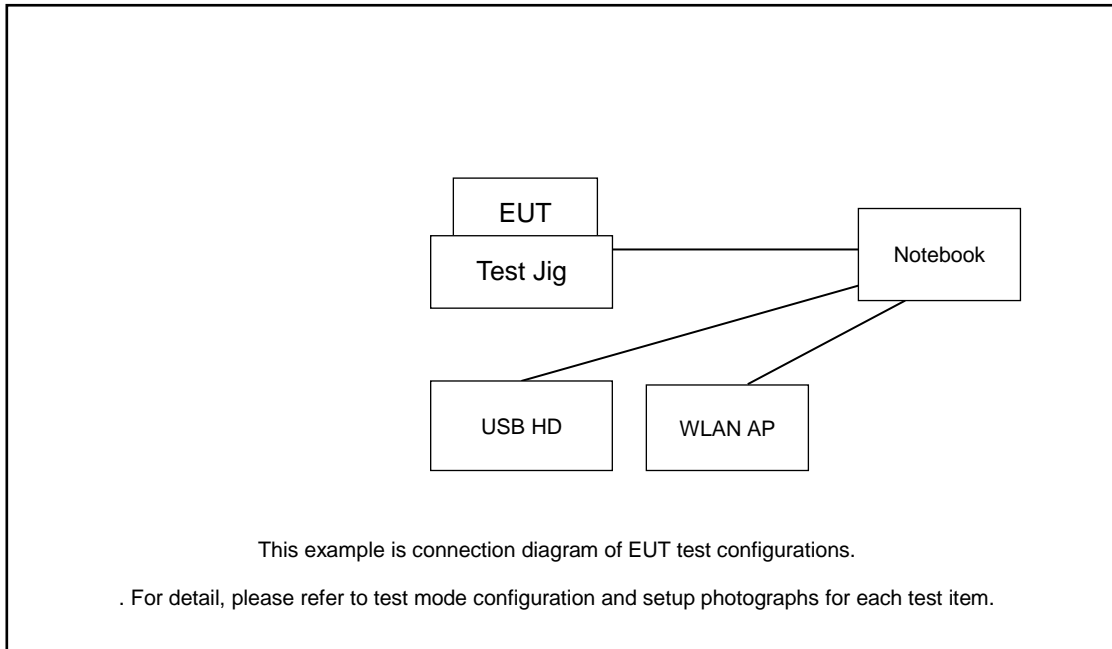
EUT

Test Jig

Notebook

USB HD

WLAN AP

This example is connection diagram of EUT test configurations.

. For detail, please refer to test mode configuration and setup photographs for each test item.